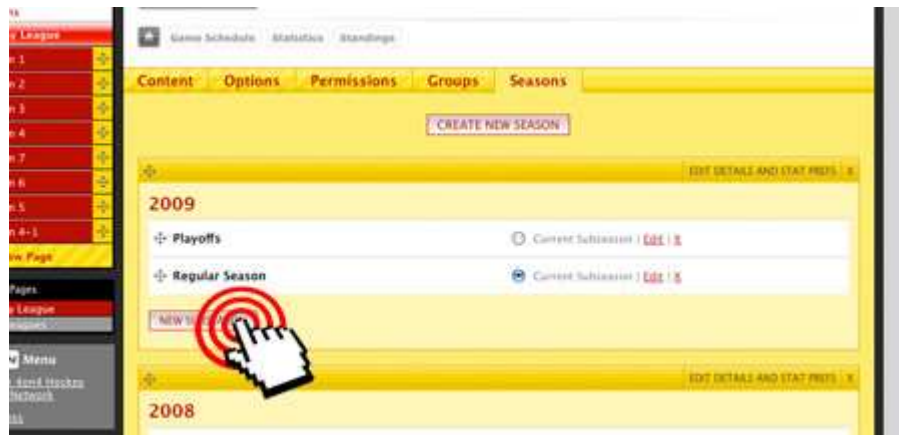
League
n 1
n 2
n 3
n 4
n 7
n 6
n 5
n 4+1
ew Page
Pages
League
Menu
4on4 Hockey Network

Game Schedule Statistics Standings

Content Options Permissions Groups Seasons

CREATE NEW SEASON

EDIT DETAILS AND STAT PREFS X

2009

Playoffs Current Subseason | Edit | X

Regular Season Current Subseason | Edit | X

NEW SU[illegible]

EDIT DETAILS AND STAT PREFS X

2008